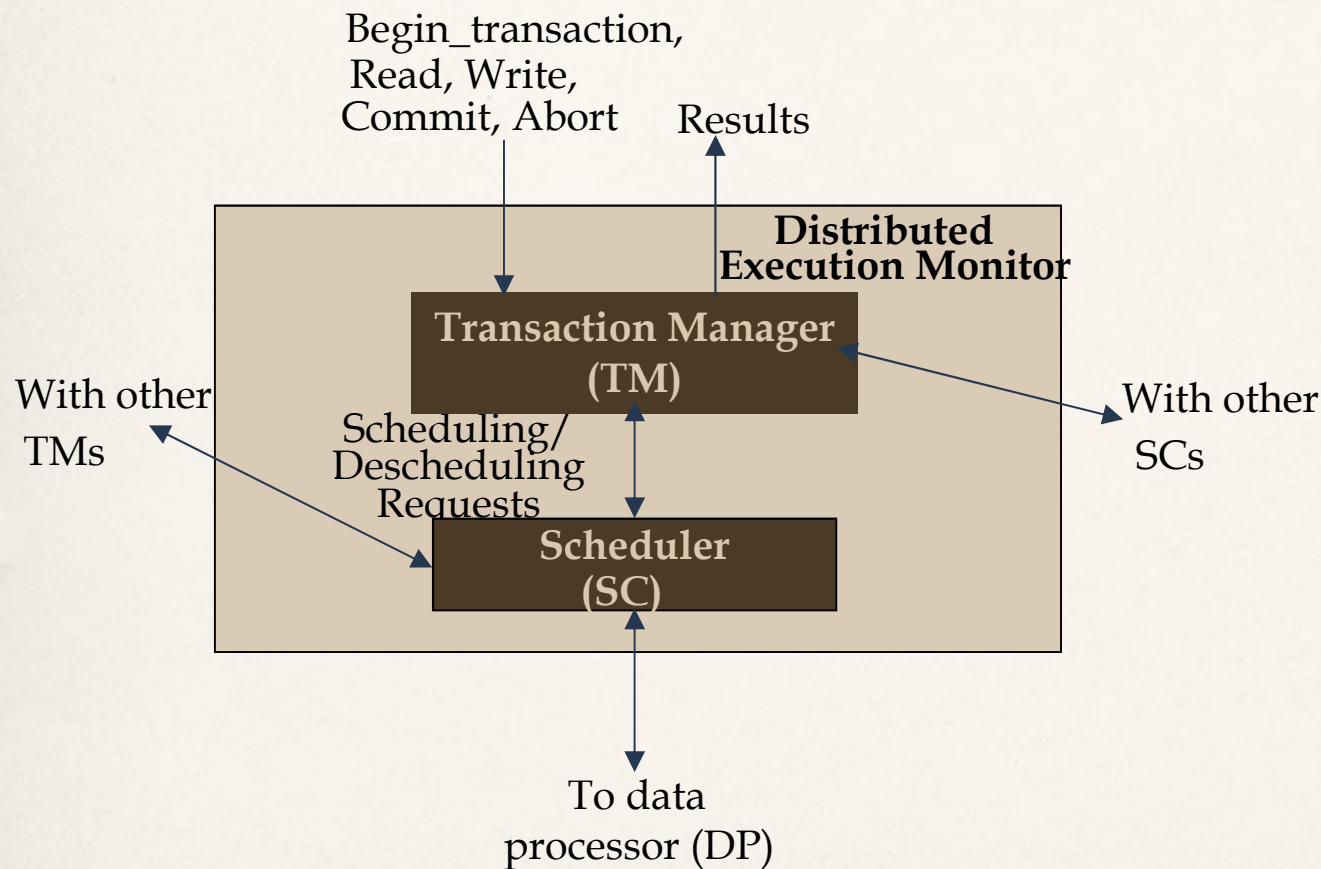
Begin_transaction, Read, Write, Commit, Abort

Results

Distributed Execution Monitor

Transaction Manager (TM)

With other TMs

Scheduling/ Descheduling Requests

With other SCs

Scheduler (SC)

To data processor (DP)